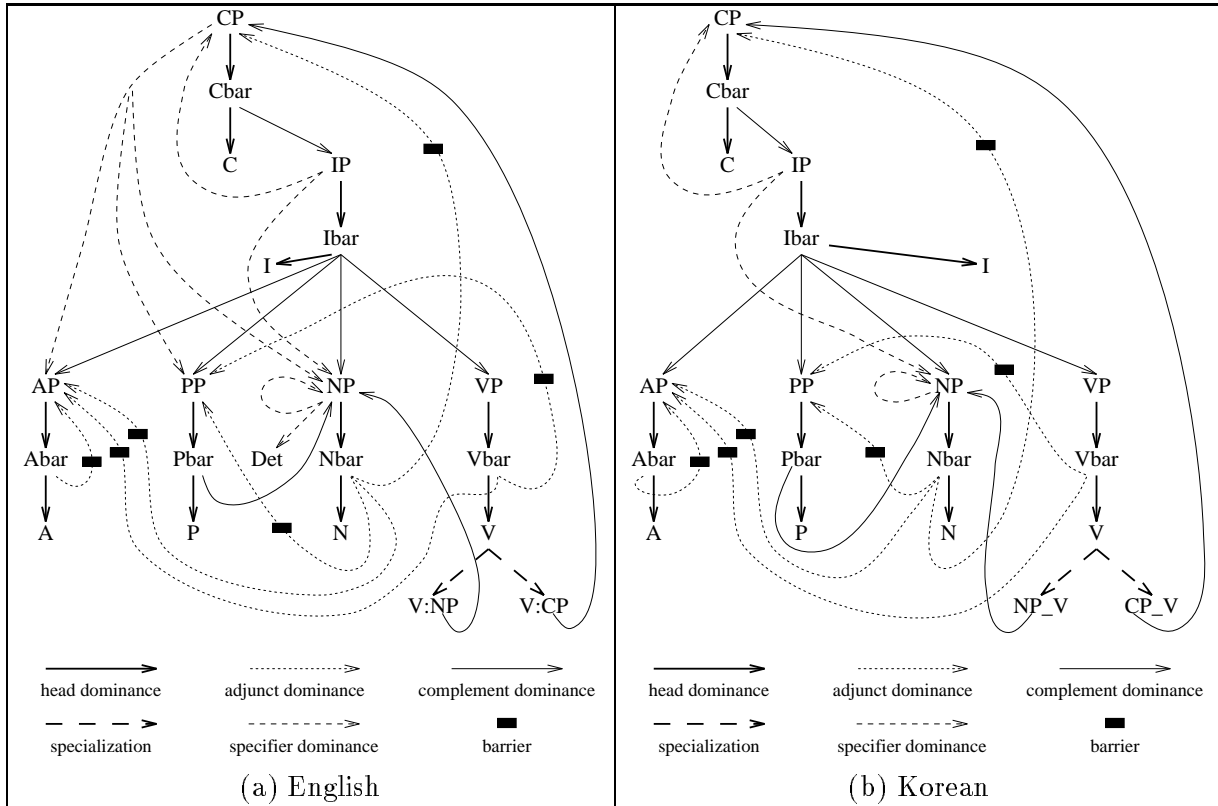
CP
Cbar
C
IP
Ibar
I
AP
PP
NP
VP
Abar
Pbar
Det
Nbar
Vbar
A
P
N
V
V:NP
V:CP

head dominance
adjunct dominance
complement dominance
specialization
specifier dominance
barrier

(a) English

CP
Cbar
C
IP
Ibar
I
AP
PP
NP
VP
Abar
Pbar
Nbar
Vbar
A
P
N
V
NP_V
CP_V

head dominance
adjunct dominance
complement dominance
specialization
specifier dominance
barrier

(b) Korean